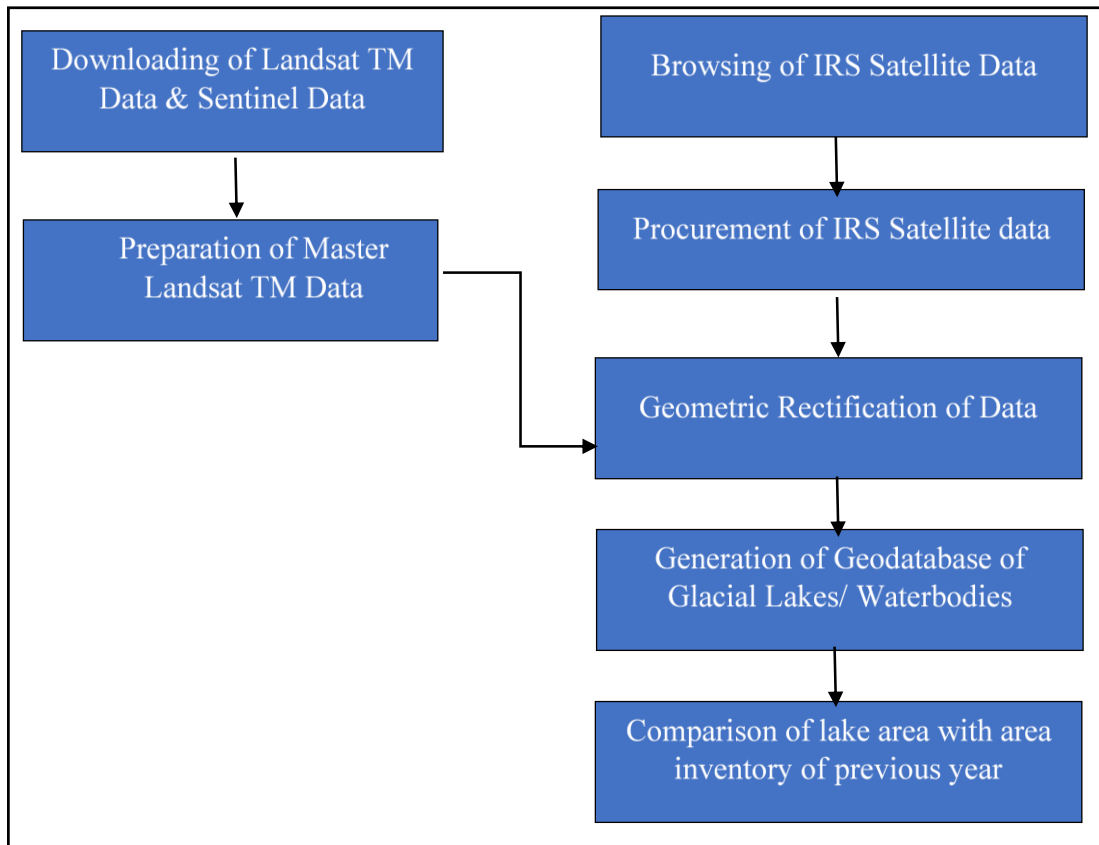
Downloading of Landsat TM Data & Sentinel Data

Preparation of Master Landsat TM Data

Browsing of IRS Satellite Data

Procurement of IRS Satellite data

Geometric Rectification of Data

Generation of Geodatabase of Glacial Lakes/ Waterbodies

Comparison of lake area with area inventory of previous year